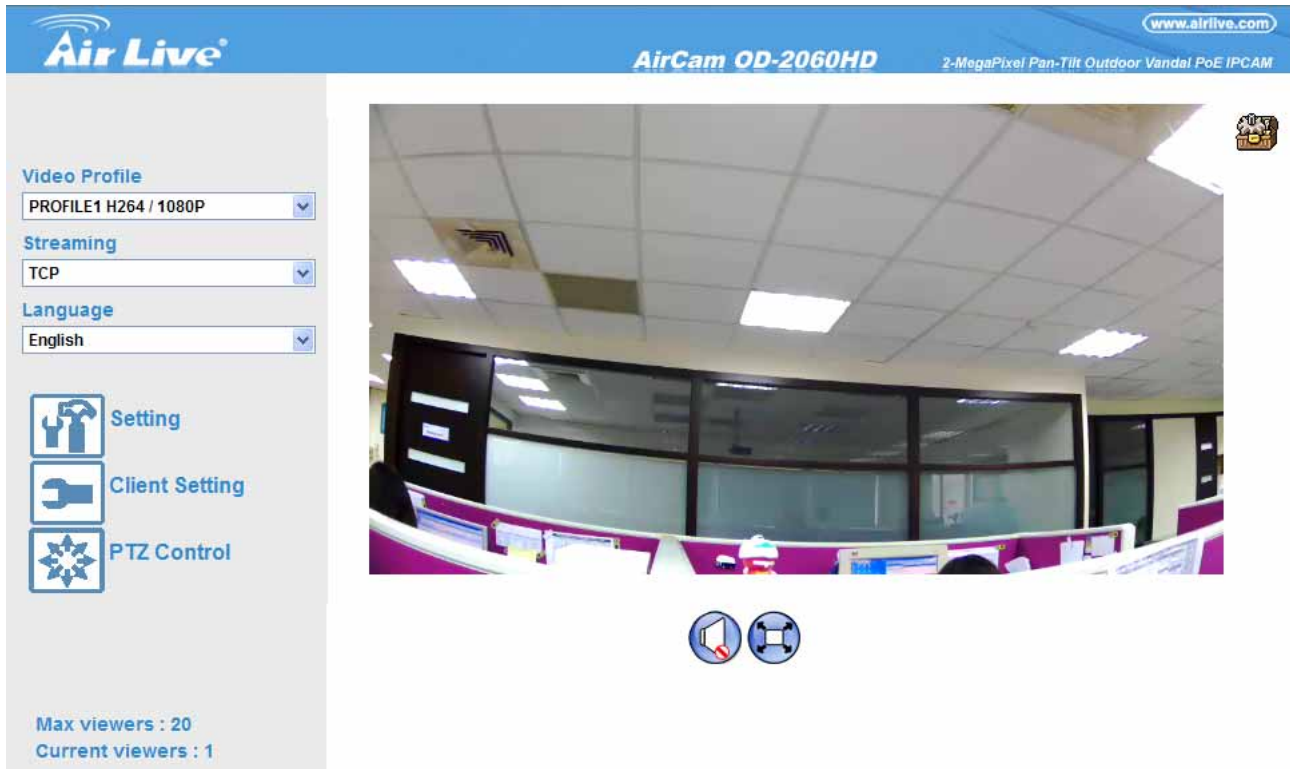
Air Live®

www.airlive.com

AirCam OD-2060HD

2-MegaPixel Pan-Tilt Outdoor Vandal PoE IPCAM

Video Profile

PROFILE1 H264 / 1080P

Streaming

TCP

Language

English

Setting

Client Setting

PTZ Control

Max viewers : 20

Current viewers : 1